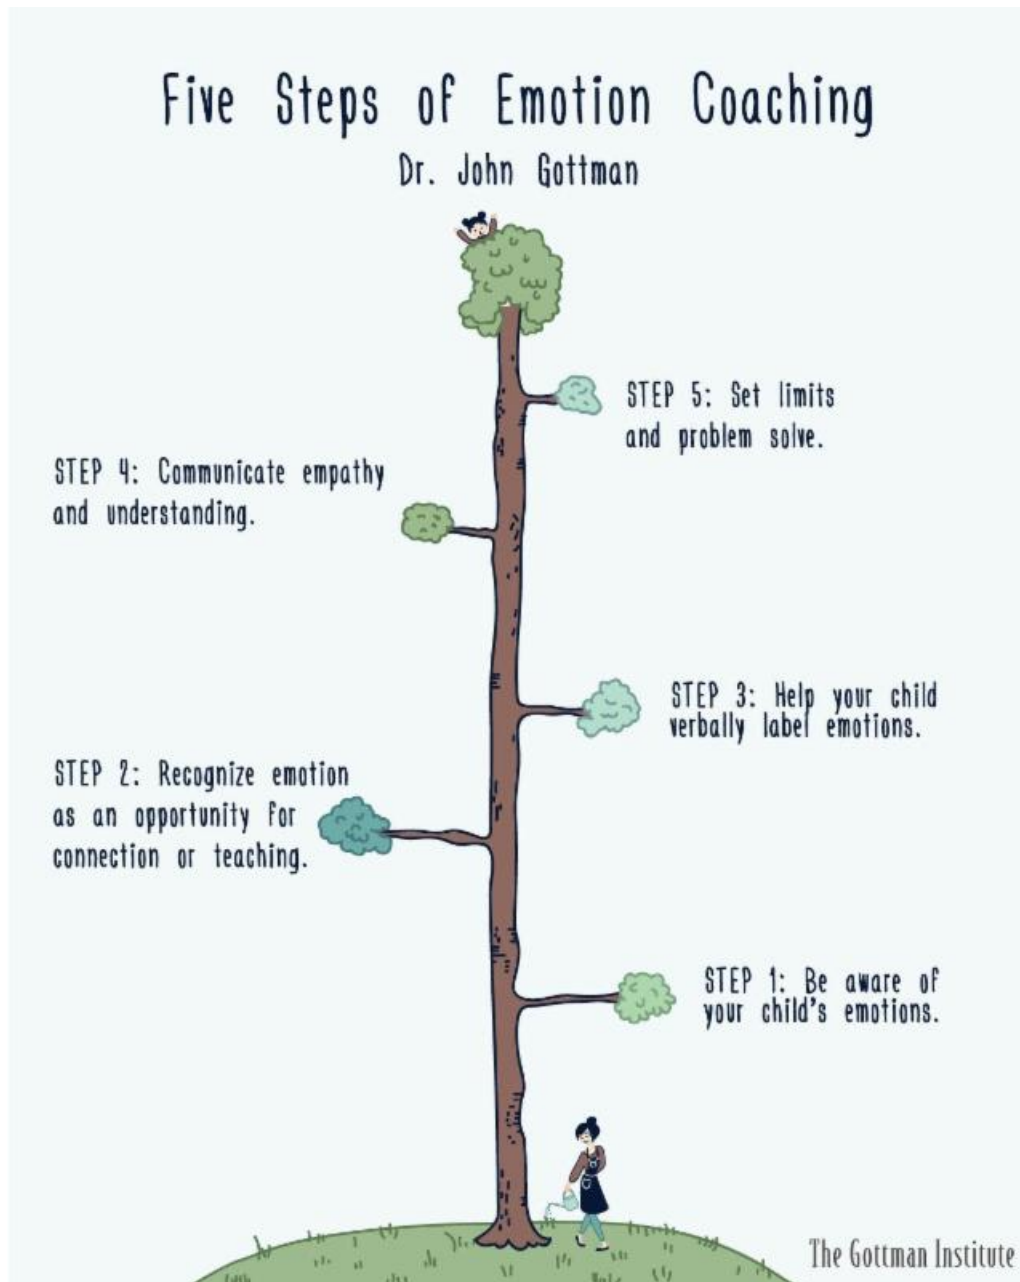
Five Steps of Emotion Coaching

Dr. John Gottman

STEP 5: Set limits and problem solve.

STEP 4: Communicate empathy and understanding.

STEP 3: Help your child verbally label emotions.

STEP 2: Recognize emotion as an opportunity for connection or teaching.

STEP 1: Be aware of your child's emotions.

The Gottman Institute